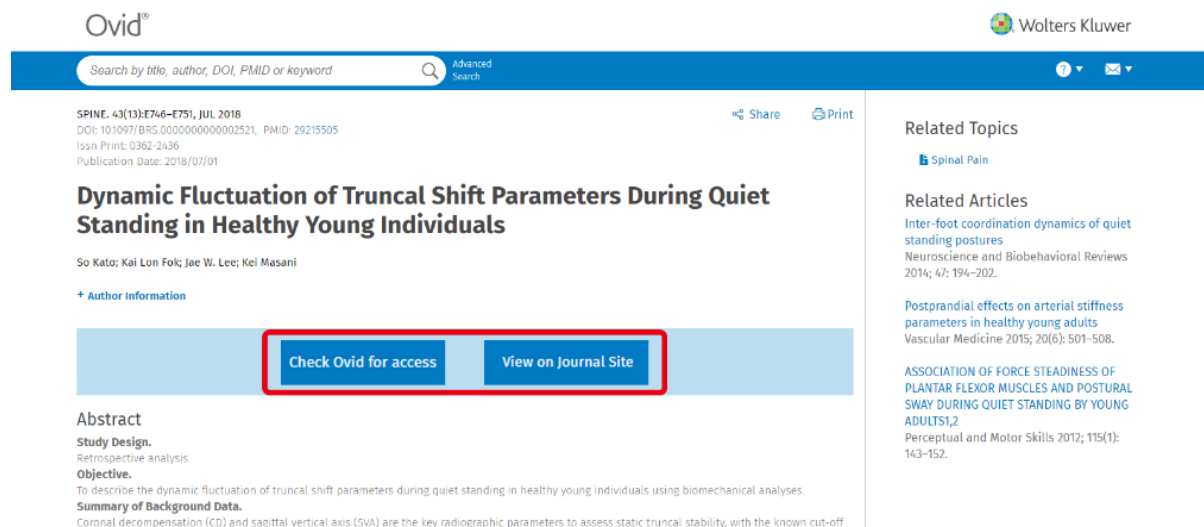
Ovid®

Wolters Kluwer

Search by title, author, DOI, PMID or keyword

Advanced Search

SPINE. 43(13):E746–E751, JUL 2018
DOI: 10.1097/BRS.0000000000002521, PMID: 29215505
Issn Print: 0362-2436
Publication Date: 2018/07/01

Share

Print

Dynamic Fluctuation of Truncal Shift Parameters During Quiet Standing in Healthy Young Individuals

So Kato; Kai Lon Fok; Jae W. Lee; Kei Masani

+ Author Information

Check Ovid for access

View on Journal Site

Abstract

Study Design.
Retrospective analysis.
Objective.
To describe the dynamic fluctuation of truncal shift parameters during quiet standing in healthy young individuals using biomechanical analyses.
Summary of Background Data.
Coronal decompensation (CD) and sagittal vertical axis (SVA) are the key radiographic parameters to assess static truncal stability, with the known cut-off

Related Topics

Spinal Pain

Related Articles

Inter-foot coordination dynamics of quiet standing postures
Neuroscience and Biobehavioral Reviews 2014; 47: 194–202.

Postprandial effects on arterial stiffness parameters in healthy young adults
Vascular Medicine 2015; 20(6): 501–508.

ASSOCIATION OF FORCE STEADINESS OF PLANTAR FLEXOR MUSCLES AND POSTURAL SWAY DURING QUIET STANDING BY YOUNG ADULTS1,2
Perceptual and Motor Skills 2012; 115(1): 143–152.